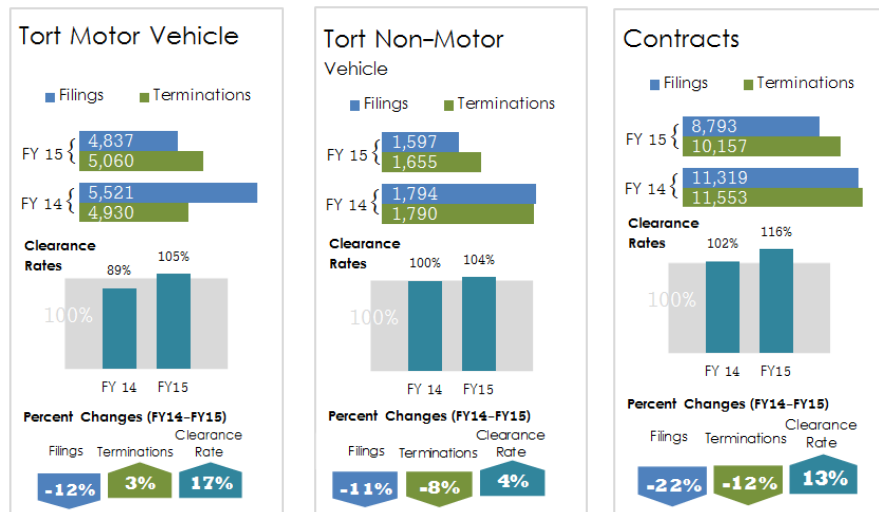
Tort Motor Vehicle

Filings Terminations

FY 15 { 4,837 5,060

FY 14 { 5,521 4,930

Clearance Rates

89% 105%

100%

FY 14 FY15

Percent Changes (FY14-FY15)

Filings Terminations Clearance Rate

-12% 3% 17%

Tort Non-Motor Vehicle

Filings Terminations

FY 15 { 1,597 1,655

FY 14 { 1,794 1,790

Clearance Rates

100% 104%

100%

FY 14 FY15

Percent Changes (FY14-FY15)

Filings Terminations Clearance Rate

-11% -8% 4%

Contracts

Filings Terminations

FY 15 { 8,793 10,157

FY 14 { 11,319 11,553

Clearance Rates

102% 116%

100%

FY 14 FY15

Percent Changes (FY14-FY15)

Filings Terminations Clearance Rate

-22% -12% 13%